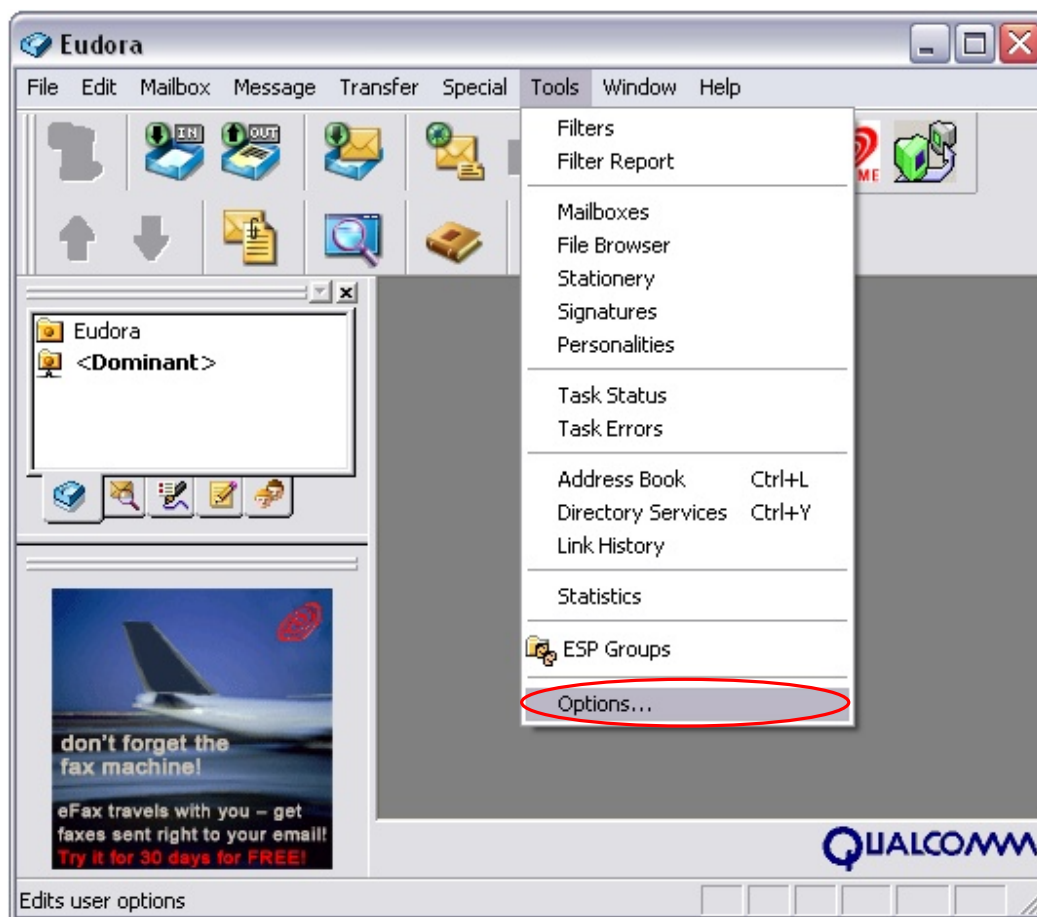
Eudora

File Edit Mailbox Message Transfer Special Tools Window Help

IN OUT

ME

Filters
Filter Report

Mailboxes
File Browser
Stationery
Signatures
Personalities

Task Status
Task Errors

Address Book Ctrl+L
Directory Services Ctrl+Y
Link History

Statistics

ESP Groups

Options...

Eudora
<Dominant>

don't forget the fax machine!

eFax travels with you – get faxes sent right to your email!
Try it for 30 days for FREE!

QUALCOMM

Edits user options